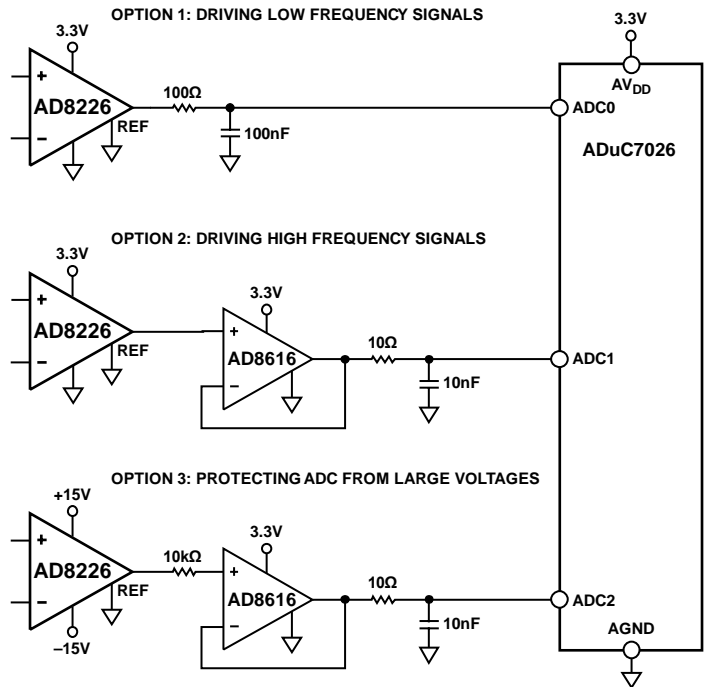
OPTION 1: DRIVING LOW FREQUENCY SIGNALS

3.3V

+

AD8226

–

REF

100Ω

100nF

3.3V

$AV_{DD}$

ADC0

ADuC7026

OPTION 2: DRIVING HIGH FREQUENCY SIGNALS

3.3V

+

AD8226

–

REF

3.3V

+

AD8616

–

10Ω

10nF

ADC1

OPTION 3: PROTECTING ADC FROM LARGE VOLTAGES

+15V

+

AD8226

–

REF

–15V

10kΩ

3.3V

+

AD8616

–

10Ω

10nF

ADC2

AGND